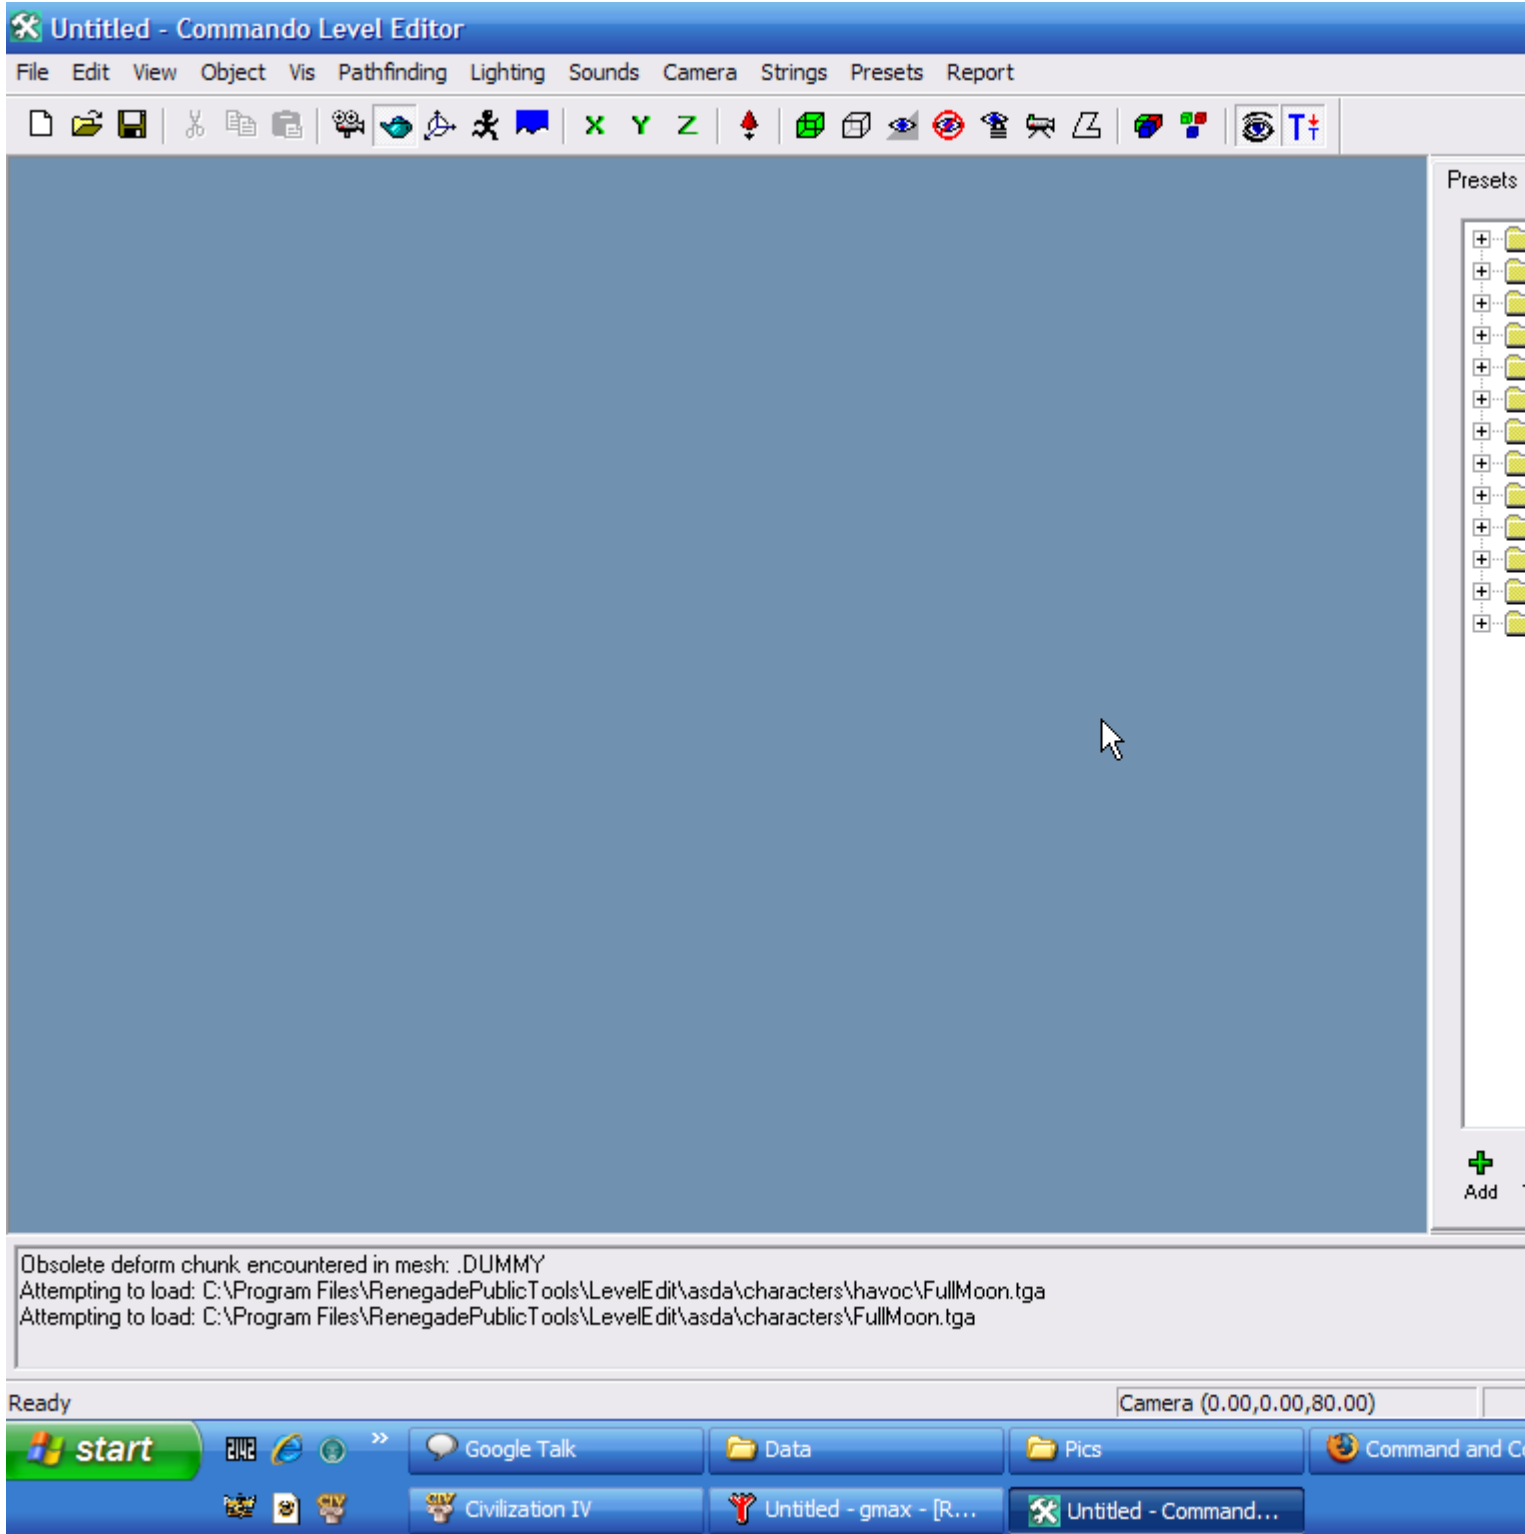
Untitled - Commando Level Editor

File Edit View Object Vis Pathfinding Lighting Sounds Camera Strings Presets Report

X Y Z

Presets

Add

Obsolete deform chunk encountered in mesh: .DUMMY
Attempting to load: C:\Program Files\RenegadePublicTools\LevelEdit\asda\characters\havoc\FullMoon.tga
Attempting to load: C:\Program Files\RenegadePublicTools\LevelEdit\asda\characters\FullMoon.tga

Ready

Camera (0.00,0.00,80.00)

start

Google Talk

Data

Pics

Command and C

Civilization IV

Untitled - gmax - [R...

Untitled - Command...